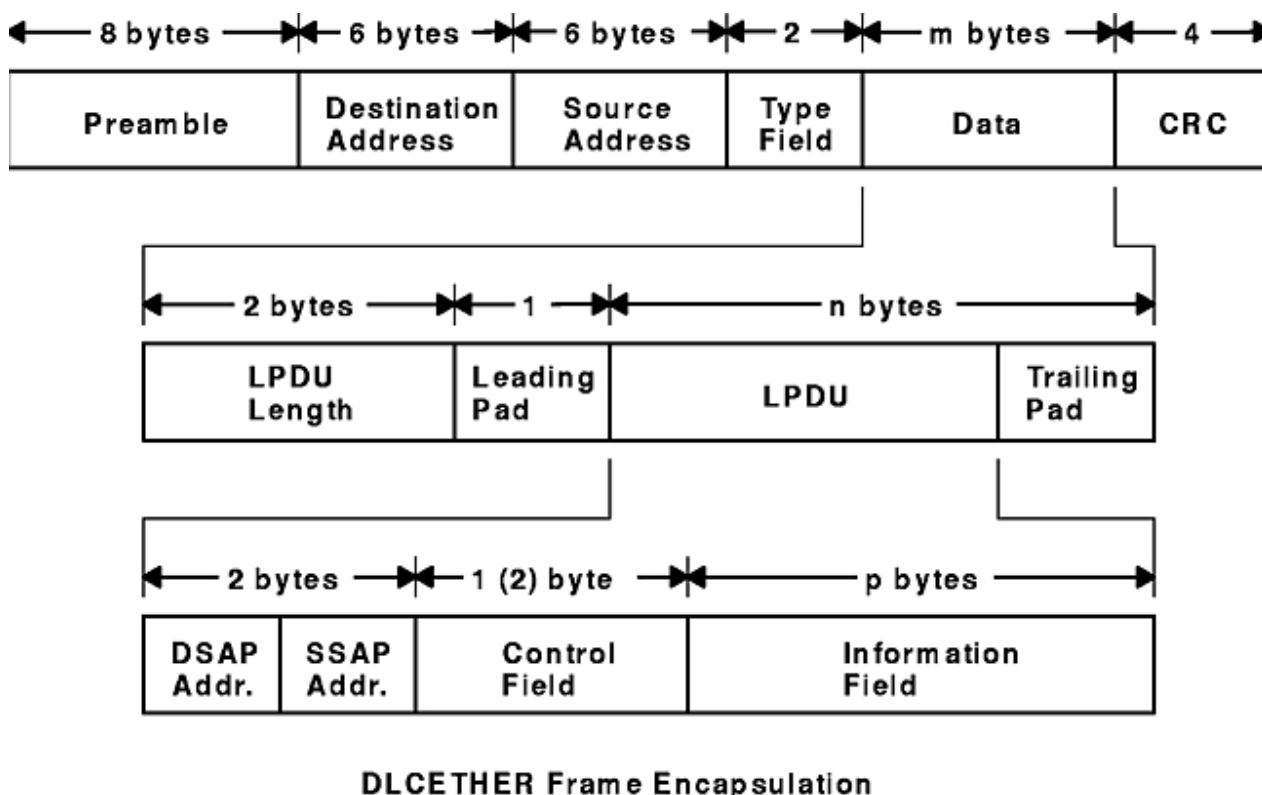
8 bytes | 6 bytes | 6 bytes | 2 | m bytes | 4

| Preamble | Destination Address | Source Address | Type Field | Data | CRC |
|---|---|---|---|---|---|

2 bytes | 1 | n bytes

| LPDU Length | Leading Pad | LPDU | Trailing Pad |
|---|---|---|---|

2 bytes | 1 (2) byte | p bytes

| DSAP Addr. | SSAP Addr. | Control Field | Information Field |
|---|---|---|---|

DLCETHER Frame Encapsulation